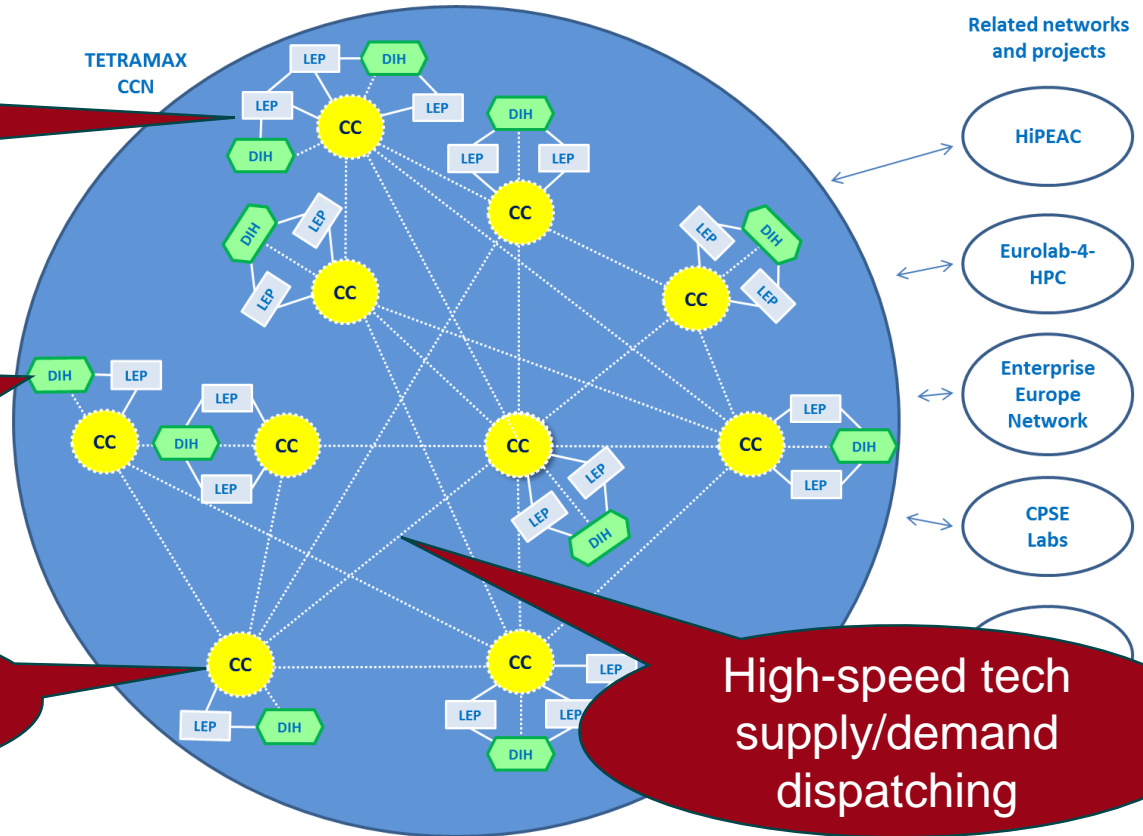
TETRAMAX CCN

Related networks and projects

HiPEAC

Eurolab-4-HPC

Enterprise Europe Network

CPSE Labs

LEP DIH LEP LEP CC DIH

DIH LEP LEP CC

DIH LEP CC LEP

LEP DIH LEP CC

DIH LEP CC

LEP DIH CC LEP

CC

LEP CC LEP DIH

LEP DIH LEP CC

CC LEP DIH

CC LEP LEP LEP DIH

High-speed tech supply/demand dispatching